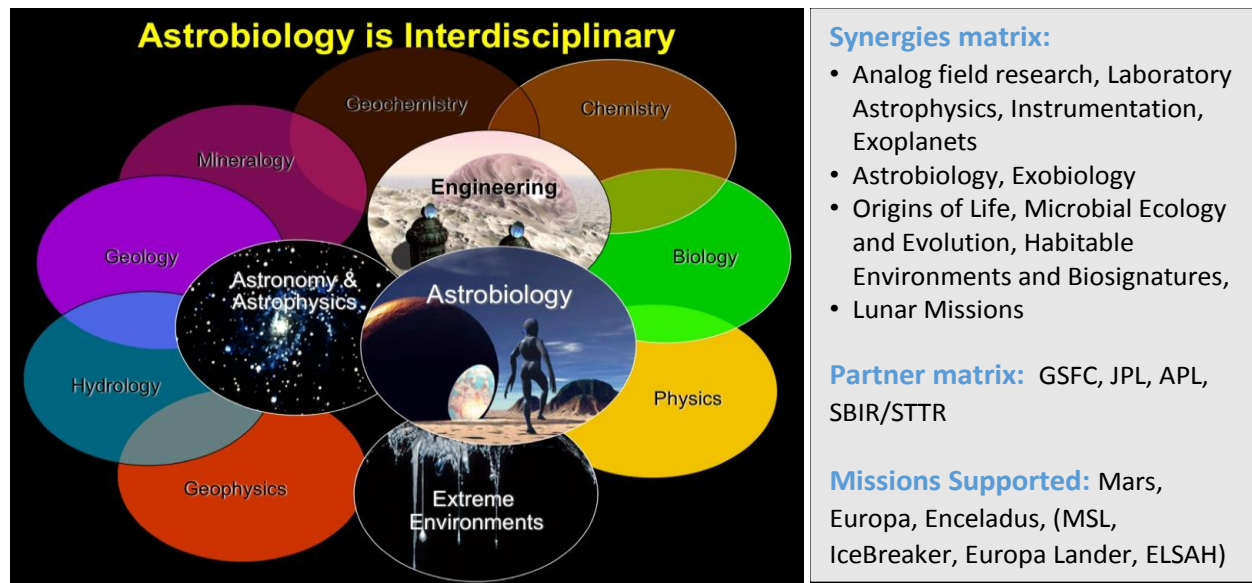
Astrobiology is Interdisciplinary

Geochemistry

Chemistry

Mineralogy

Engineering

Biology

Geology

Astronomy & Astrophysics

Astrobiology

Hydrology

Physics

Geophysics

Extreme Environments

Synergies matrix:
• Analog field research, Laboratory Astrophysics, Instrumentation, Exoplanets
• Astrobiology, Exobiology
• Origins of Life, Microbial Ecology and Evolution, Habitable Environments and Biosignatures,
• Lunar Missions

Partner matrix: GSFC, JPL, APL, SBIR/STTR

Missions Supported: Mars, Europa, Enceladus, (MSL, IceBreaker, Europa Lander, ELSAH)